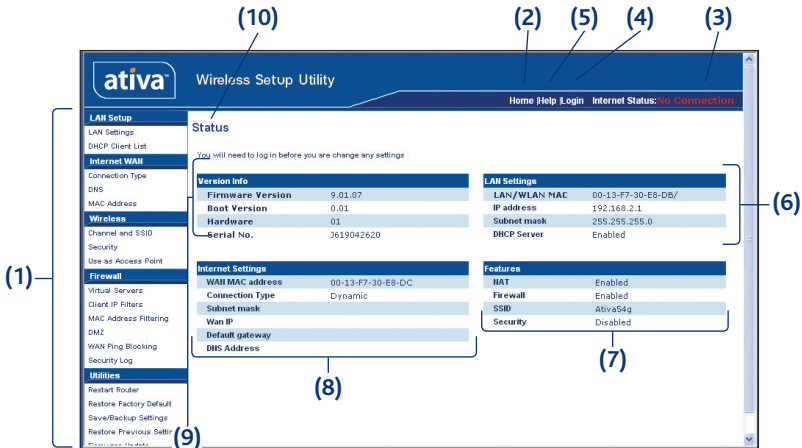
(10) (2) (5) (4) (3)

ativa™ Wireless Setup Utility

Home |Help |Login Internet Status:No Connection

LAN Setup
LAN Settings
DHCP Client List
Internet WAN
Connection Type
DNS
MAC Address
Wireless
Channel and SSID
Security
Use as Access Point
Firewall
Virtual Servers
Client IP Filters
MAC Address Filtering
DMZ
WAN Ping Blocking
Security Log
Utilities
Restart Router
Restore Factory Default
Save/Backup Settings
Restore Previous Settin
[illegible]

Status

You will need to log in before you are change any settings

| Version Info | |
|---|---|
| Firmware Version | 9.01.07 |
| Boot Version | 0.01 |
| Hardware | 01 |
| Serial No. | J619042620 |

| LAN Settings | |
|---|---|
| LAN/WLAN MAC | 00-13-F7-30-E8-DB/ |
| IP address | 192.168.2.1 |
| Subnet mask | 255.255.255.0 |
| DHCP Server | Enabled |

| Internet Settings | |
|---|---|
| WAN MAC address | 00-13-F7-30-E8-DC |
| Connection Type | Dynamic |
| Subnet mask | |
| Wan IP | |
| Default gateway | |
| DNS Address | |

| Features | |
|---|---|
| NAT | Enabled |
| Firewall | Enabled |
| SSID | Ativa54g |
| Security | Disabled |

(1) (6) (7) (8) (9)